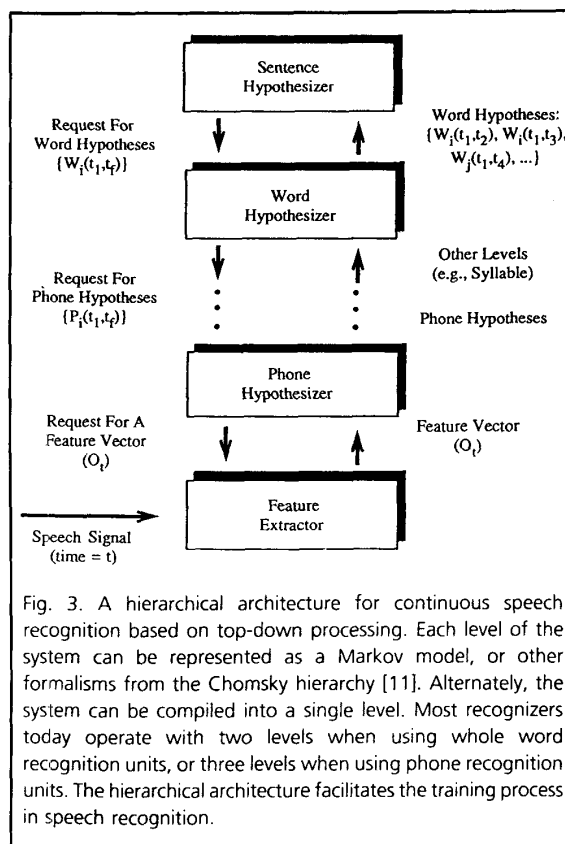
Sentence Hypothesizer

Request For Word Hypotheses $\{W_i(t_1,t_f)\}$

Word Hypotheses: $\{W_i(t_1,t_2), W_i(t_1,t_3), W_j(t_1,t_4), ...\}$

Word Hypothesizer

Request For Phone Hypotheses $\{P_i(t_1,t_f)\}$

Other Levels (e.g., Syllable)

Phone Hypotheses

Phone Hypothesizer

Request For A Feature Vector $(O_t)$

Feature Vector $(O_t)$

Speech Signal (time = t)

Feature Extractor

Fig. 3. A hierarchical architecture for continuous speech recognition based on top-down processing. Each level of the system can be represented as a Markov model, or other formalisms from the Chomsky hierarchy [11]. Alternately, the system can be compiled into a single level. Most recognizers today operate with two levels when using whole word recognition units, or three levels when using phone recognition units. The hierarchical architecture facilitates the training process in speech recognition.